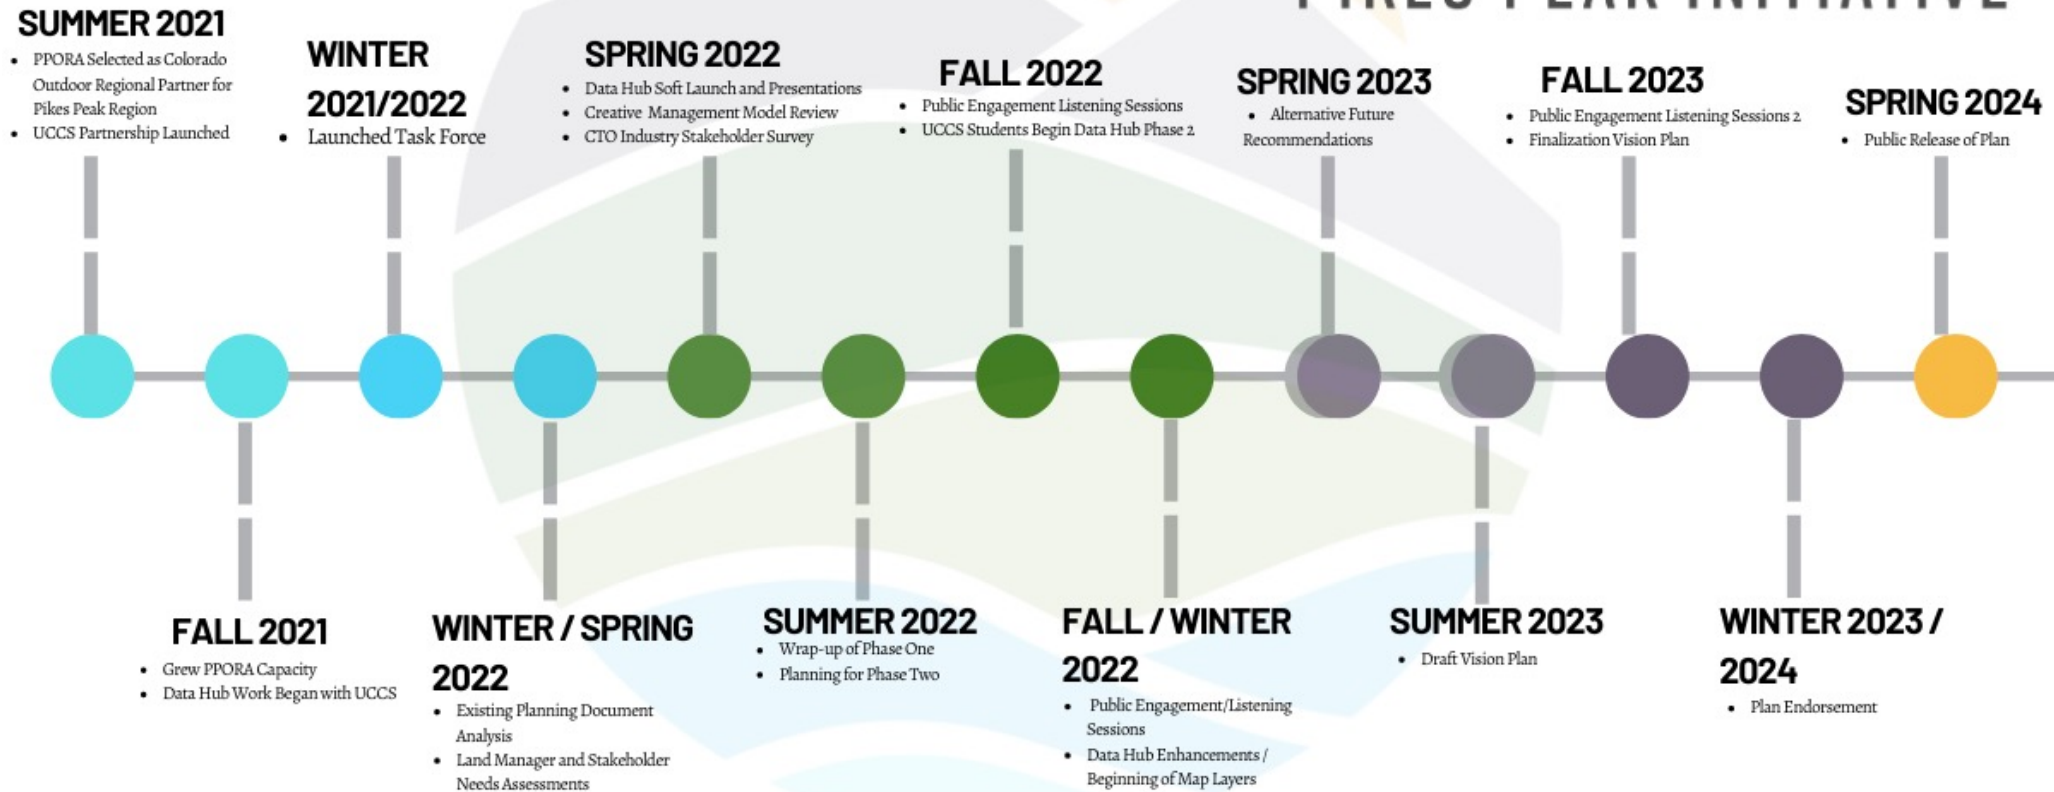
SUMMER 2021
- PPORA Selected as Colorado Outdoor Regional Partner for Pikes Peak Region
- UCCS Partnership Launched

WINTER 2021/2022
- Launched Task Force

SPRING 2022
- Data Hub Soft Launch and Presentations
- Creative Management Model Review
- CTO Industry Stakeholder Survey

FALL 2022
- Public Engagement Listening Sessions
- UCCS Students Begin Data Hub Phase 2

SPRING 2023
- Alternative Future Recommendations

FALL 2023
- Public Engagement Listening Sessions 2
- Finalization Vision Plan

SPRING 2024
- Public Release of Plan

FALL 2021
- Grew PPORA Capacity
- Data Hub Work Began with UCCS

WINTER / SPRING 2022
- Existing Planning Document Analysis
- Land Manager and Stakeholder Needs Assessments

SUMMER 2022
- Wrap-up of Phase One
- Planning for Phase Two

FALL / WINTER 2022
- Public Engagement/Listening Sessions
- Data Hub Enhancements / Beginning of Map Layers

SUMMER 2023
- Draft Vision Plan

WINTER 2023 / 2024
- Plan Endorsement